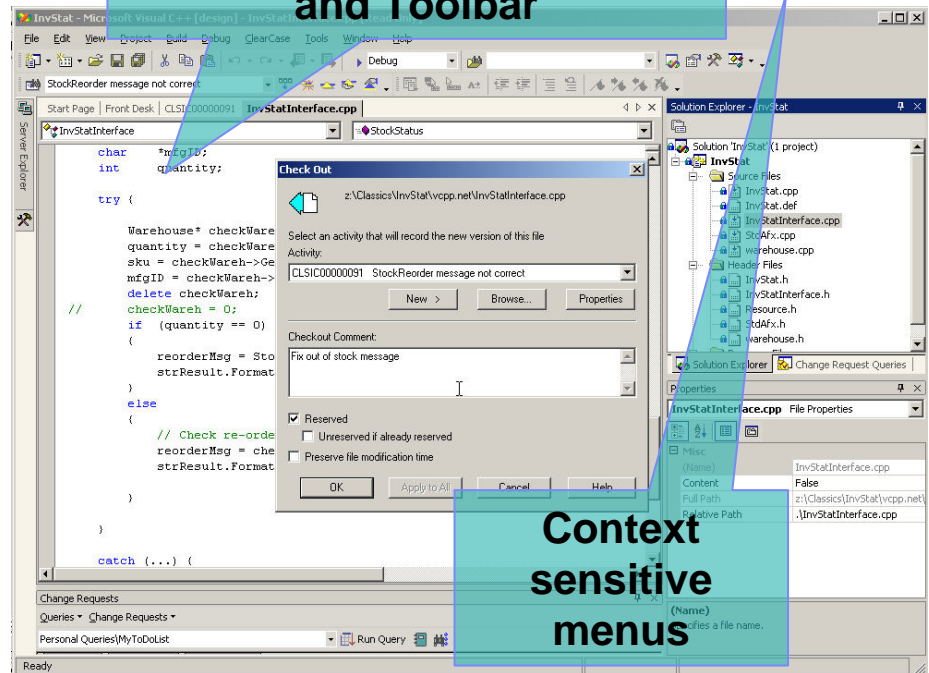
InvStat - Microsoft Visual C++ [design] - InvStatInterface.cpp [Read Only]

and Toolbar

File Edit View Project Build Debug ClearCase Tools Window Help

Debug

StockReorder message not correct

Server Explorer

Start Page | Front Desk | CLSIC00000091 | InvStatInterface.cpp

InvStatInterface

StockStatus

char *mfgID;
int quantity;

try {

Warehouse* checkWare
quantity = checkWare
sku = checkWareh->Ge
mfgID = checkWareh->
delete checkWareh;
// checkWareh = 0;
if (quantity == 0)
{
reorderMsg = Sto
strResult.Format
}
else
{
// Check re-orde
reorderMsg = che
strResult.Format
}

}

catch (...) {

Check Out

z:\Classics\InvStat\vcpp.net\InvStatInterface.cpp

Select an activity that will record the new version of this file
Activity:

CLSIC00000091 StockReorder message not correct

New > | Browse... | Properties

Checkout Comment:

Fix out of stock message

Reserved
Unreserved if already reserved
Preserve file modification time

OK | Apply to All | Cancel | Help

Solution Explorer - InvStat

Solution 'InvStat' (1 project)
InvStat
Source Files
InvStat.cpp
InvStat.def
InvStatInterface.cpp
StdAfx.cpp
warehouse.cpp
Header Files
InvStat.h
InvStatInterface.h
Resource.h
StdAfx.h
warehouse.h

Solution Explorer | Change Request Queries

Properties

InvStatInterface.cpp File Properties

Misc
(Name) | InvStatInterface.cpp
Content | False
Full Path | z:\Classics\InvStat\vcpp.net\
Relative Path | .\InvStatInterface.cpp

(Name)
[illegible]ifies a file name.

Context sensitive menus

Change Requests
Queries ▾ Change Requests ▾
Personal Queries\MyToDoList
Run Query

Ready